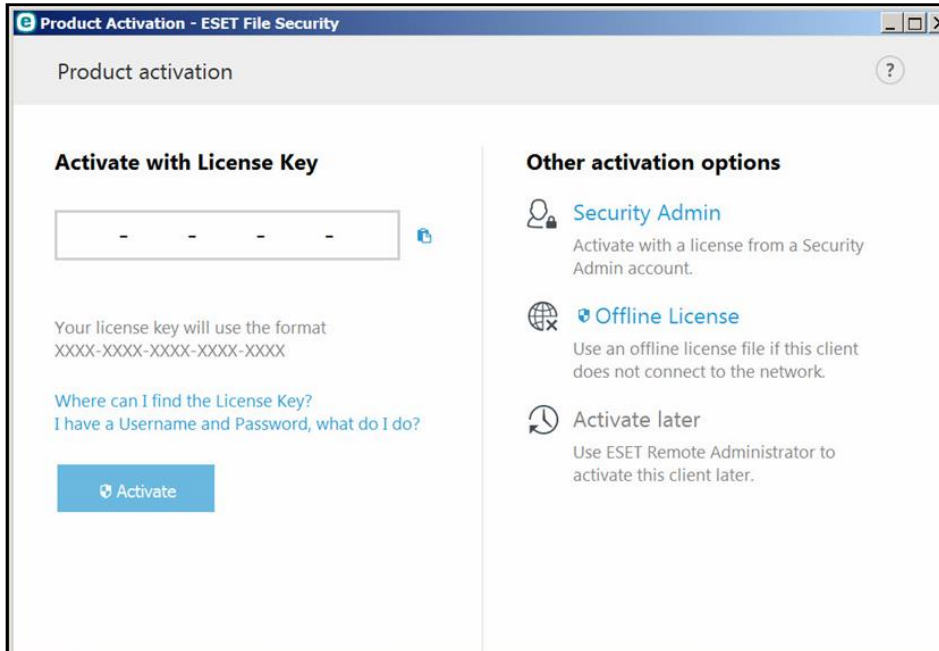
Product Activation - ESET File Security

Product activation

?

Activate with License Key

- - - -

Your license key will use the format XXXX-XXXX-XXXX-XXXX-XXXX

Where can I find the License Key?
I have a Username and Password, what do I do?

Activate

Other activation options

Security Admin

Activate with a license from a Security Admin account.

Offline License

Use an offline license file if this client does not connect to the network.

Activate later

Use ESET Remote Administrator to activate this client later.